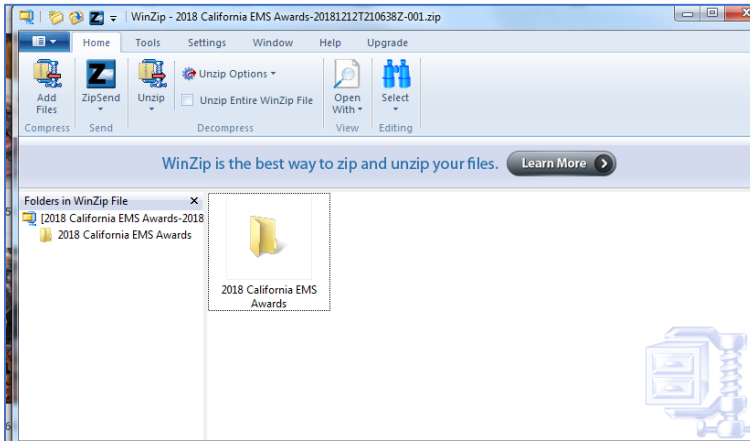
WinZip - 2018 California EMS Awards-20181212T210638Z-001.zip

Home Tools Settings Window Help Upgrade

Add Files
ZipSend
Unzip
Unzip Options
Unzip Entire WinZip File
Open With
Select

Compress Send Decompress View Editing

WinZip is the best way to zip and unzip your files. Learn More

Folders in WinZip File ×
[2018 California EMS Awards-2018
2018 California EMS Awards

2018 California EMS Awards